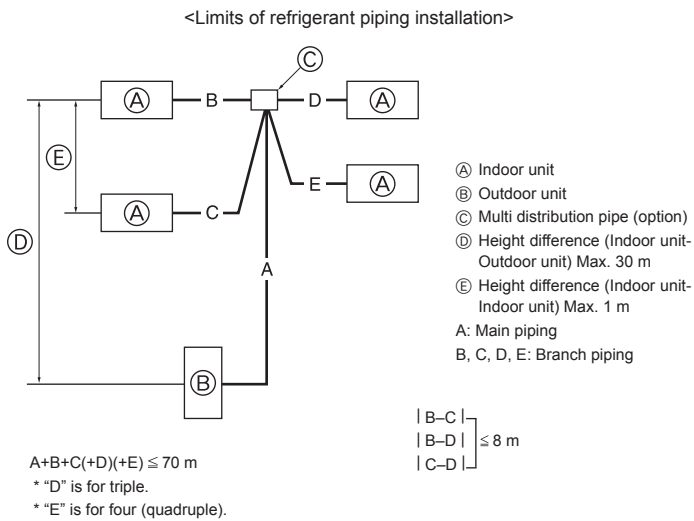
<Limits of refrigerant piping installation>

Ⓒ

Ⓐ B D Ⓐ

Ⓔ

Ⓐ E

Ⓐ C

Ⓓ

A

Ⓑ

Ⓐ Indoor unit
Ⓑ Outdoor unit
Ⓒ Multi distribution pipe (option)
Ⓓ Height difference (Indoor unit-Outdoor unit) Max. 30 m
Ⓔ Height difference (Indoor unit-Indoor unit) Max. 1 m
A: Main piping
B, C, D, E: Branch piping

$\left.\begin{array}{l}|B-C|\\|B-D|\\|C-D|\end{array}\right\} \leqq 8$ m

A+B+C(+D)(+E) $\leqq$ 70 m
* “D” is for triple.
* “E” is for four (quadruple).